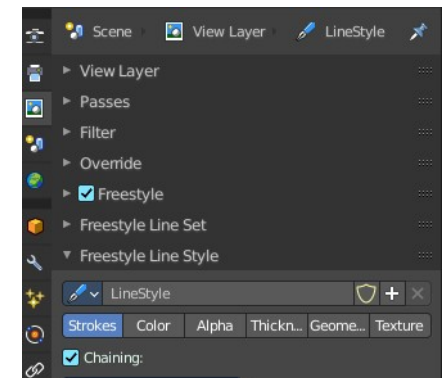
Scene View Layer LineStyle

View Layer
Passes
Filter
Override
Freestyle
Freestyle Line Set
Freestyle Line Style

LineStyle

| Strokes | Color | Alpha | Thickn... | Geome... | Texture |
|---|---|---|---|---|---|

Chaining: